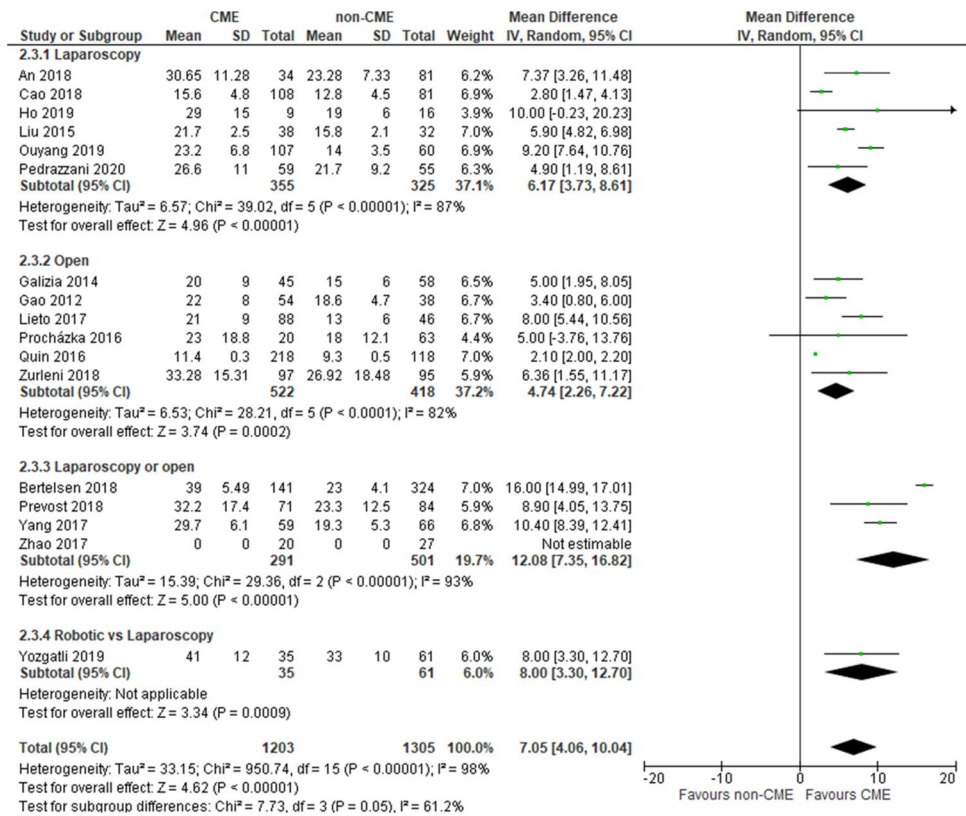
| Study or Subgroup | CME Mean | CME SD | CME Total | non-CME Mean | non-CME SD | non-CME Total | Weight | Mean Difference IV, Random, 95% CI |
|---|---|---|---|---|---|---|---|---|
| **2.3.1 Laparoscopy** | | | | | | | | |
| An 2018 | 30.65 | 11.28 | 34 | 23.28 | 7.33 | 81 | 6.2% | 7.37 [3.26, 11.48] |
| Cao 2018 | 15.6 | 4.8 | 108 | 12.8 | 4.5 | 81 | 6.9% | 2.80 [1.47, 4.13] |
| Ho 2019 | 29 | 15 | 9 | 19 | 6 | 16 | 3.9% | 10.00 [-0.23, 20.23] |
| Liu 2015 | 21.7 | 2.5 | 38 | 15.8 | 2.1 | 32 | 7.0% | 5.90 [4.82, 6.98] |
| Ouyang 2019 | 23.2 | 6.8 | 107 | 14 | 3.5 | 60 | 6.9% | 9.20 [7.64, 10.76] |
| Pedrazzani 2020 | 26.6 | 11 | 59 | 21.7 | 9.2 | 55 | 6.3% | 4.90 [1.19, 8.61] |
| **Subtotal (95% CI)** | | | **355** | | | **325** | **37.1%** | **6.17 [3.73, 8.61]** |

Heterogeneity: Tau² = 6.57; Chi² = 39.02, df = 5 (P < 0.00001); I² = 87%
Test for overall effect: Z = 4.96 (P < 0.00001)

| Study or Subgroup | CME Mean | CME SD | CME Total | non-CME Mean | non-CME SD | non-CME Total | Weight | Mean Difference IV, Random, 95% CI |
|---|---|---|---|---|---|---|---|---|
| **2.3.2 Open** | | | | | | | | |
| Galizia 2014 | 20 | 9 | 45 | 15 | 6 | 58 | 6.5% | 5.00 [1.95, 8.05] |
| Gao 2012 | 22 | 8 | 54 | 18.6 | 4.7 | 38 | 6.7% | 3.40 [0.80, 6.00] |
| Lieto 2017 | 21 | 9 | 88 | 13 | 6 | 46 | 6.7% | 8.00 [5.44, 10.56] |
| Procházka 2016 | 23 | 18.8 | 20 | 18 | 12.1 | 63 | 4.4% | 5.00 [-3.76, 13.76] |
| Quin 2016 | 11.4 | 0.3 | 218 | 9.3 | 0.5 | 118 | 7.0% | 2.10 [2.00, 2.20] |
| Zurleni 2018 | 33.28 | 15.31 | 97 | 26.92 | 18.48 | 95 | 5.9% | 6.36 [1.55, 11.17] |
| **Subtotal (95% CI)** | | | **522** | | | **418** | **37.2%** | **4.74 [2.26, 7.22]** |

Heterogeneity: Tau² = 6.53; Chi² = 28.21, df = 5 (P < 0.0001); I² = 82%
Test for overall effect: Z = 3.74 (P = 0.0002)

| Study or Subgroup | CME Mean | CME SD | CME Total | non-CME Mean | non-CME SD | non-CME Total | Weight | Mean Difference IV, Random, 95% CI |
|---|---|---|---|---|---|---|---|---|
| **2.3.3 Laparoscopy or open** | | | | | | | | |
| Bertelsen 2018 | 39 | 5.49 | 141 | 23 | 4.1 | 324 | 7.0% | 16.00 [14.99, 17.01] |
| Prevost 2018 | 32.2 | 17.4 | 71 | 23.3 | 12.5 | 84 | 5.9% | 8.90 [4.05, 13.75] |
| Yang 2017 | 29.7 | 6.1 | 59 | 19.3 | 5.3 | 66 | 6.8% | 10.40 [8.39, 12.41] |
| Zhao 2017 | 0 | 0 | 20 | 0 | 0 | 27 | | Not estimable |
| **Subtotal (95% CI)** | | | **291** | | | **501** | **19.7%** | **12.08 [7.35, 16.82]** |

Heterogeneity: Tau² = 15.39; Chi² = 29.36, df = 2 (P < 0.00001); I² = 93%
Test for overall effect: Z = 5.00 (P < 0.00001)

| Study or Subgroup | CME Mean | CME SD | CME Total | non-CME Mean | non-CME SD | non-CME Total | Weight | Mean Difference IV, Random, 95% CI |
|---|---|---|---|---|---|---|---|---|
| **2.3.4 Robotic vs Laparoscopy** | | | | | | | | |
| Yozgatli 2019 | 41 | 12 | 35 | 33 | 10 | 61 | 6.0% | 8.00 [3.30, 12.70] |
| **Subtotal (95% CI)** | | | **35** | | | **61** | **6.0%** | **8.00 [3.30, 12.70]** |

Heterogeneity: Not applicable
Test for overall effect: Z = 3.34 (P = 0.0009)

| | | | | | | | | |
|---|---|---|---|---|---|---|---|---|
| **Total (95% CI)** | | | **1203** | | | **1305** | **100.0%** | **7.05 [4.06, 10.04]** |

Heterogeneity: Tau² = 33.15; Chi² = 950.74, df = 15 (P < 0.00001); I² = 98%
Test for overall effect: Z = 4.62 (P < 0.00001)
Test for subgroup differences: Chi² = 7.73, df = 3 (P = 0.05), I² = 61.2%

Mean Difference
IV, Random, 95% CI

-20 -10 0 10 20
Favours non-CME Favours CME